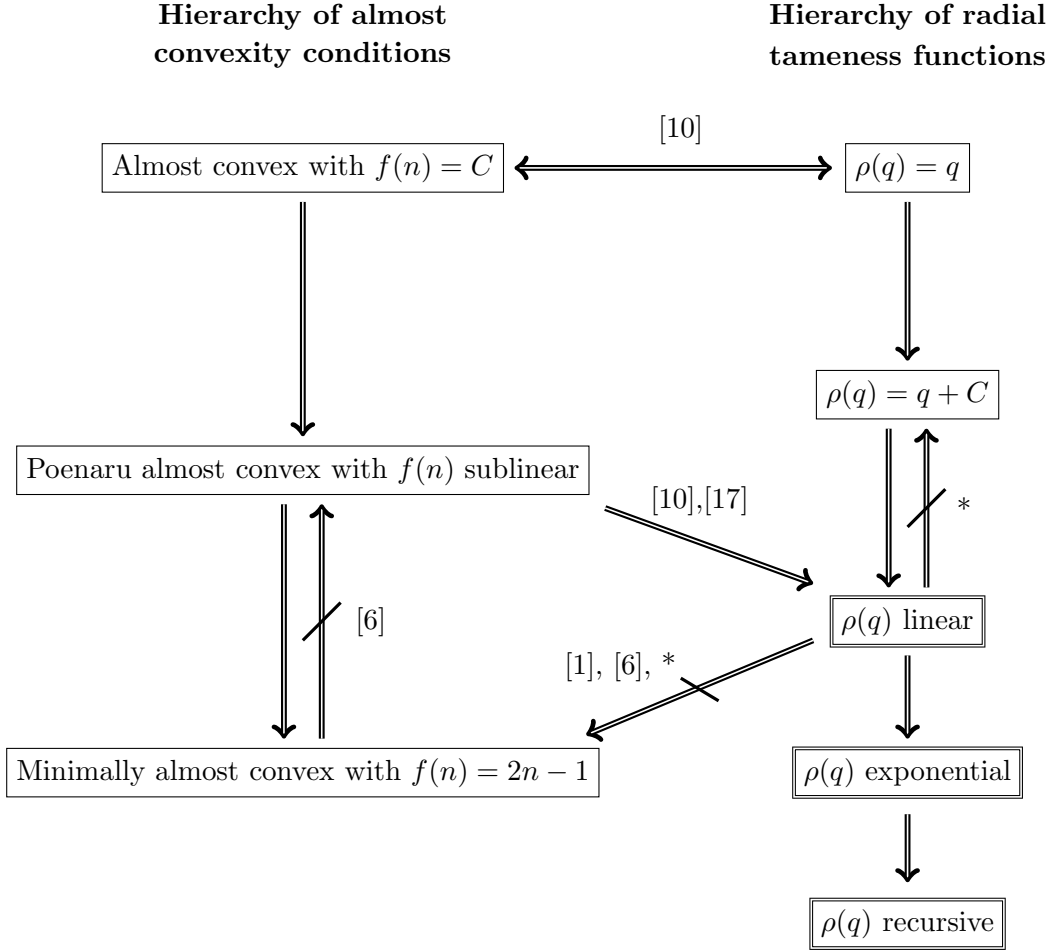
**Hierarchy of almost convexity conditions**

**Hierarchy of radial tameness functions**

[10]

Almost convex with $f(n) = C$

$\rho(q) = q$

$\rho(q) = q + C$

Poenaru almost convex with $f(n)$ sublinear

[10],[17]

*

[6]

$\rho(q)$ linear

[1], [6], *

Minimally almost convex with $f(n) = 2n - 1$

$\rho(q)$ exponential

$\rho(q)$ recursive